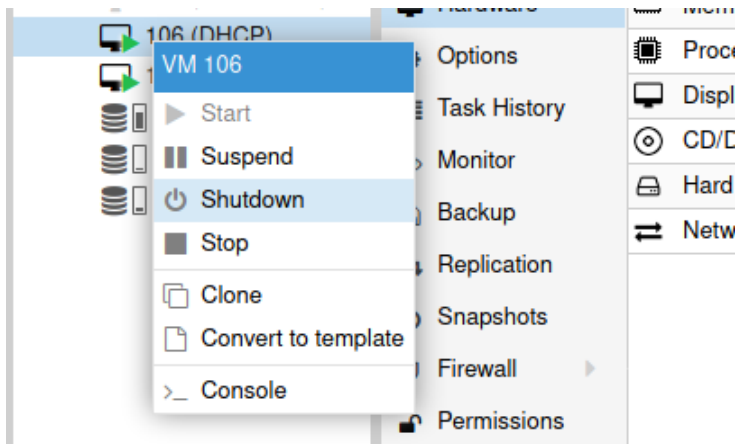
106 (DHCP)

1

VM 106
Start
Suspend
Shutdown
Stop
Clone
Convert to template
Console

Hardware
Options
Task History
Monitor
Backup
Replication
Snapshots
Firewall
Permissions

Mem
Proce
Displ
CD/D
Hard
Netw